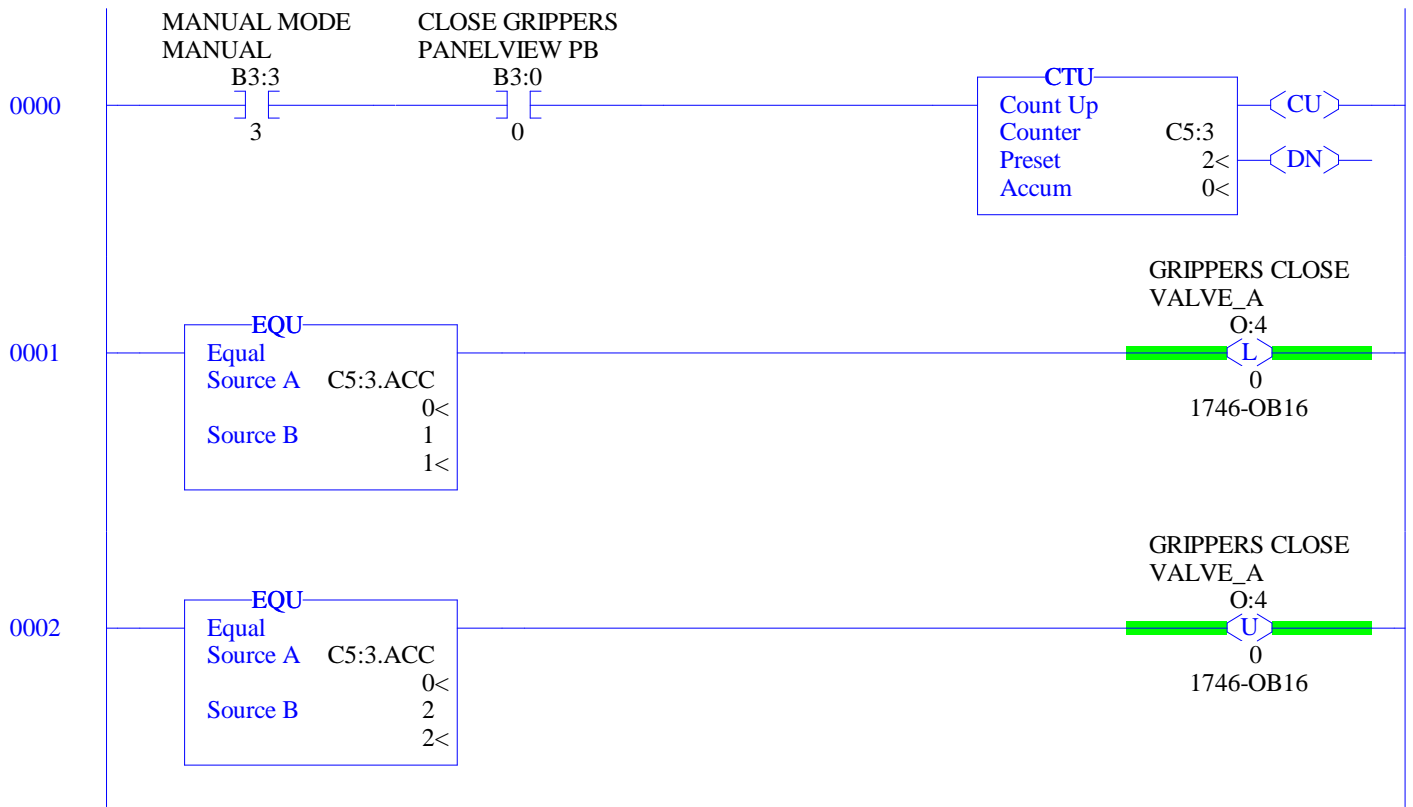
MANUAL MODE
MANUAL
B3:3
3

CLOSE GRIPPERS
PANELVIEW PB
B3:0
0

0000

CTU
Count Up
Counter C5:3
Preset 2<
Accum 0<

CU
DN

0001

EQU
Equal
Source A C5:3.ACC
0<
Source B 1
1<

GRIPPERS CLOSE
VALVE_A
O:4
L
0
1746-OB16

0002

EQU
Equal
Source A C5:3.ACC
0<
Source B 2
2<

GRIPPERS CLOSE
VALVE_A
O:4
U
0
1746-OB16